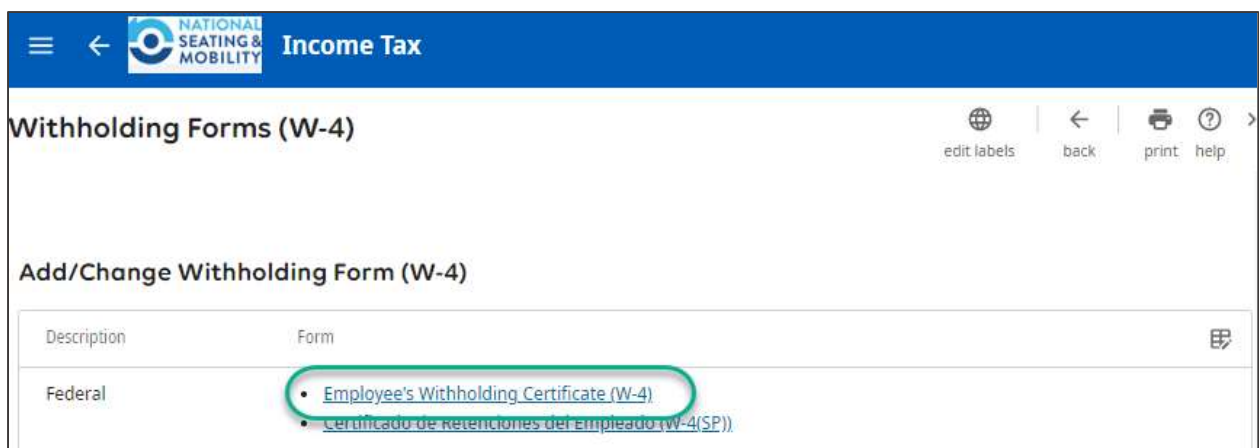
NATIONAL SEATING & MOBILITY Income Tax

Withholding Forms (W-4)

edit labels back print help

Add/Change Withholding Form (W-4)

| Description | Form |
|---|---|
| Federal | • Employee's Withholding Certificate (W-4) • Certificado de Retenciones del Empleado (W-4(SP)) |